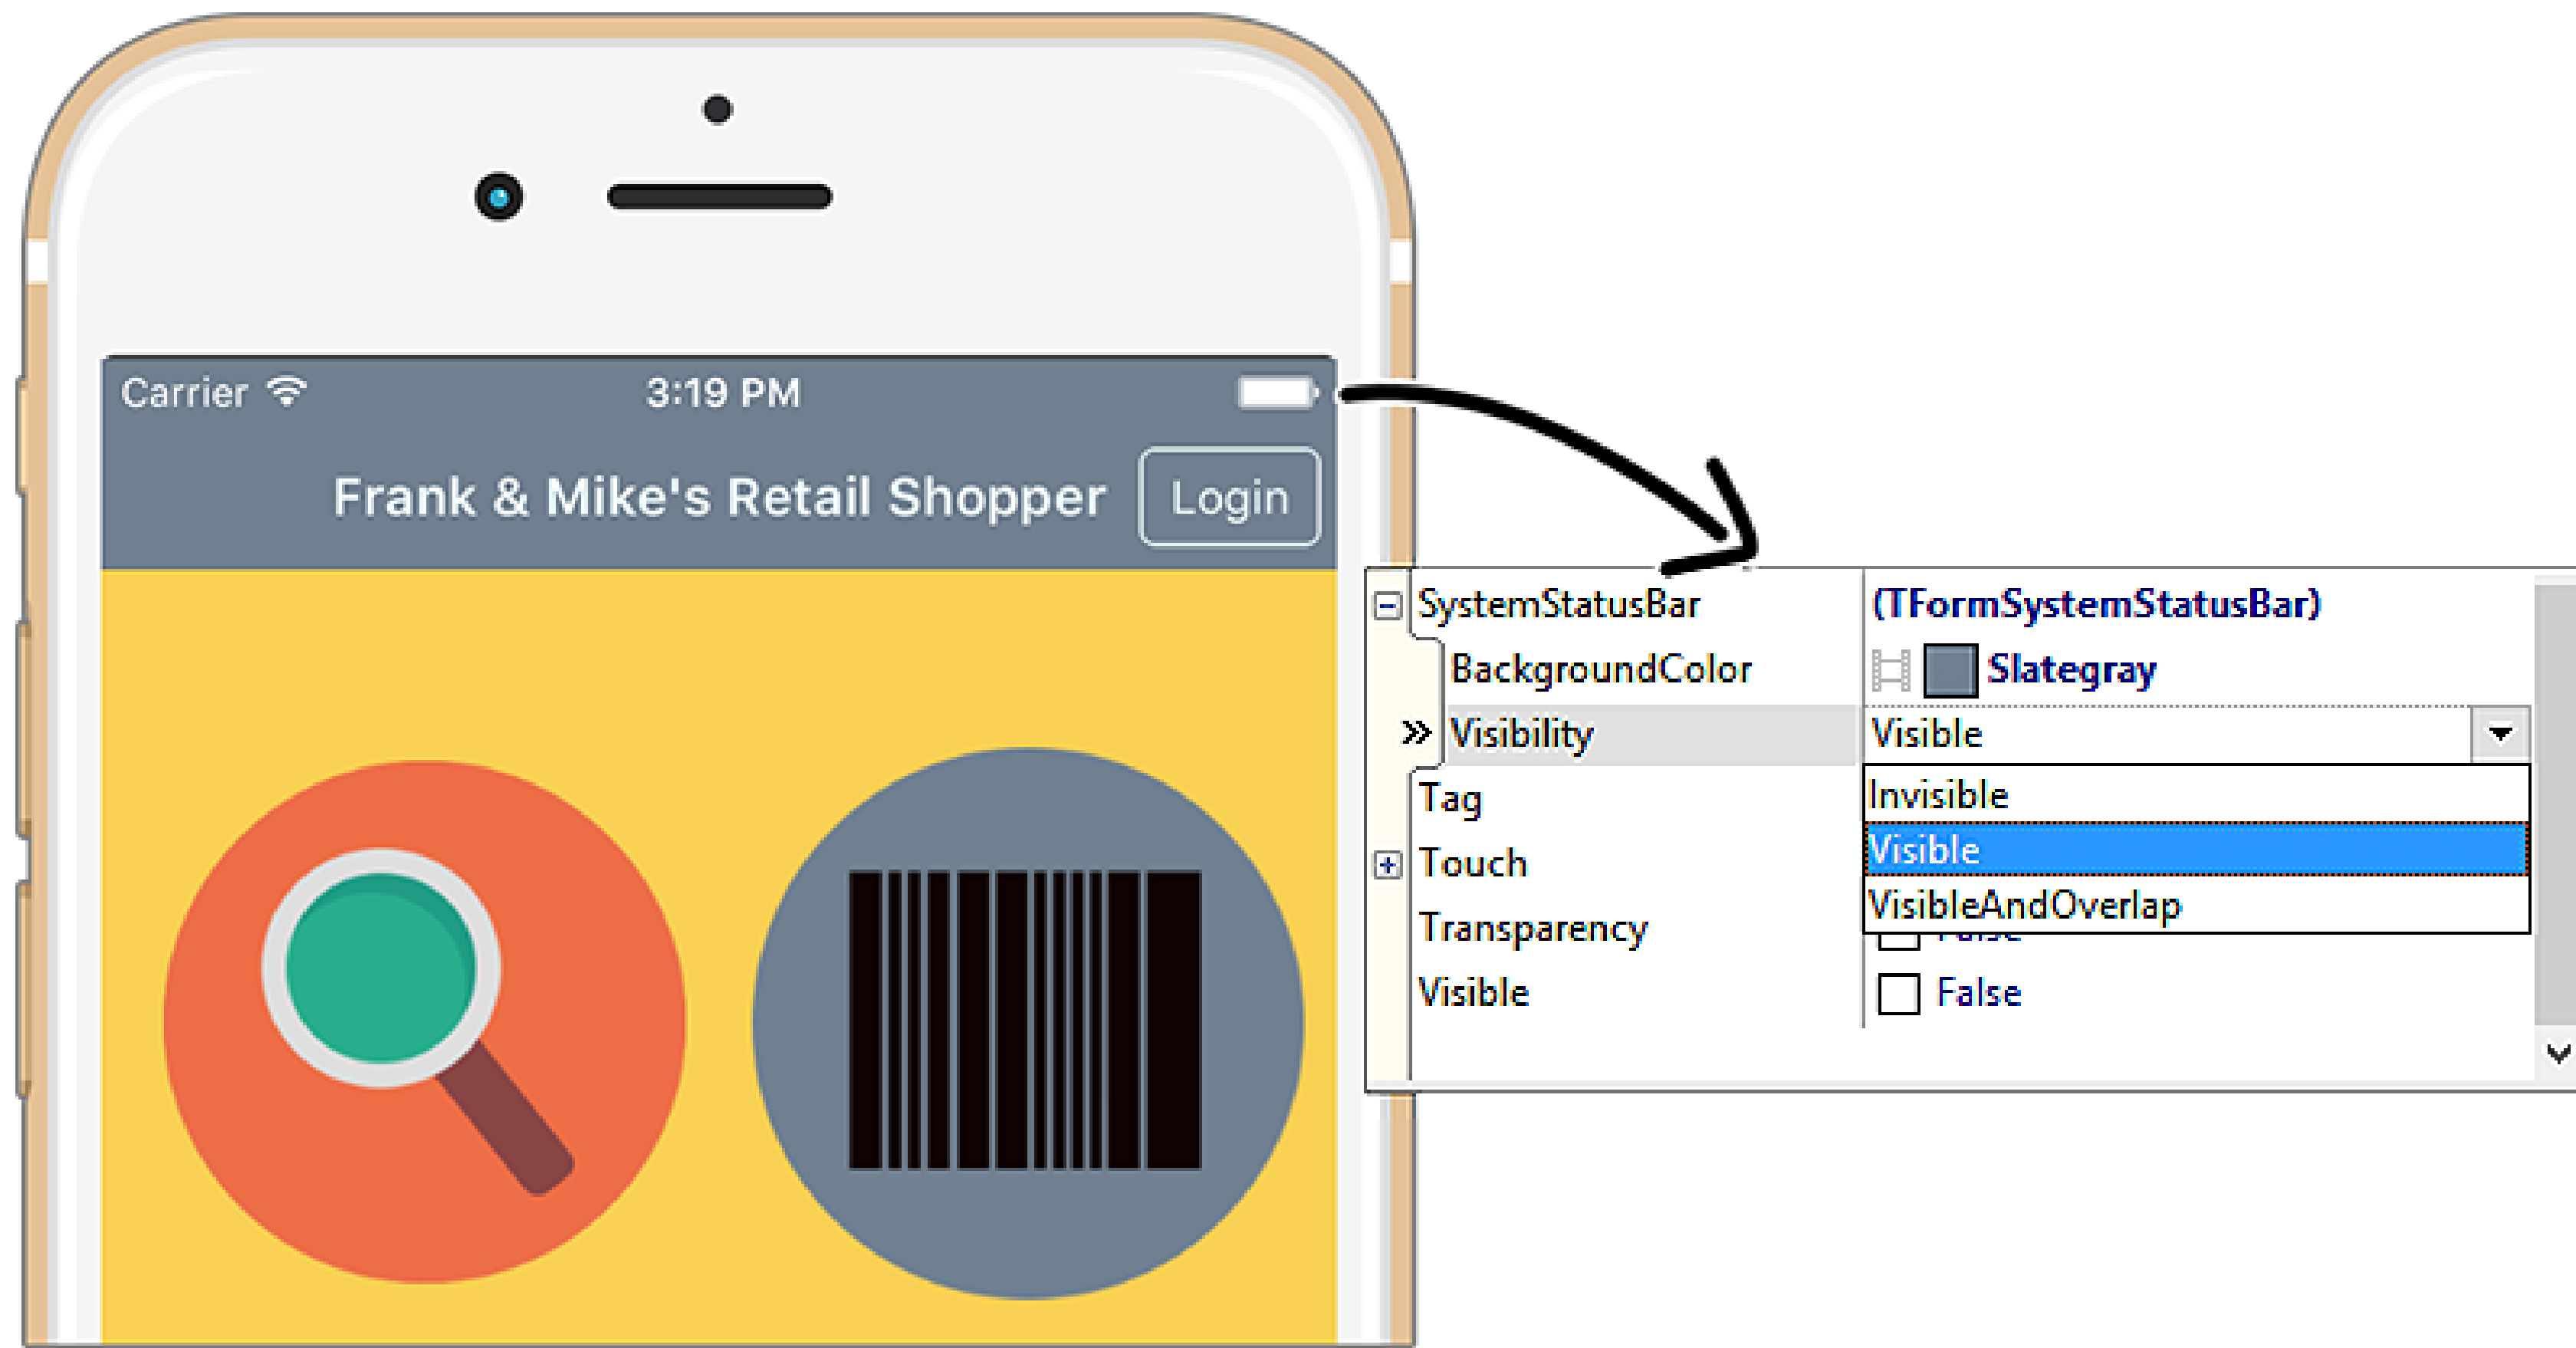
Carrier 3:19 PM

Frank & Mike's Retail Shopper Login

| SystemStatusBar | (TFormSystemStatusBar) |
|---|---|
| BackgroundColor | Slategray |
| Visibility | Visible |
| Tag | Invisible |
| Touch | Visible |
| Transparency | VisibleAndOverlap |
| Visible | False |